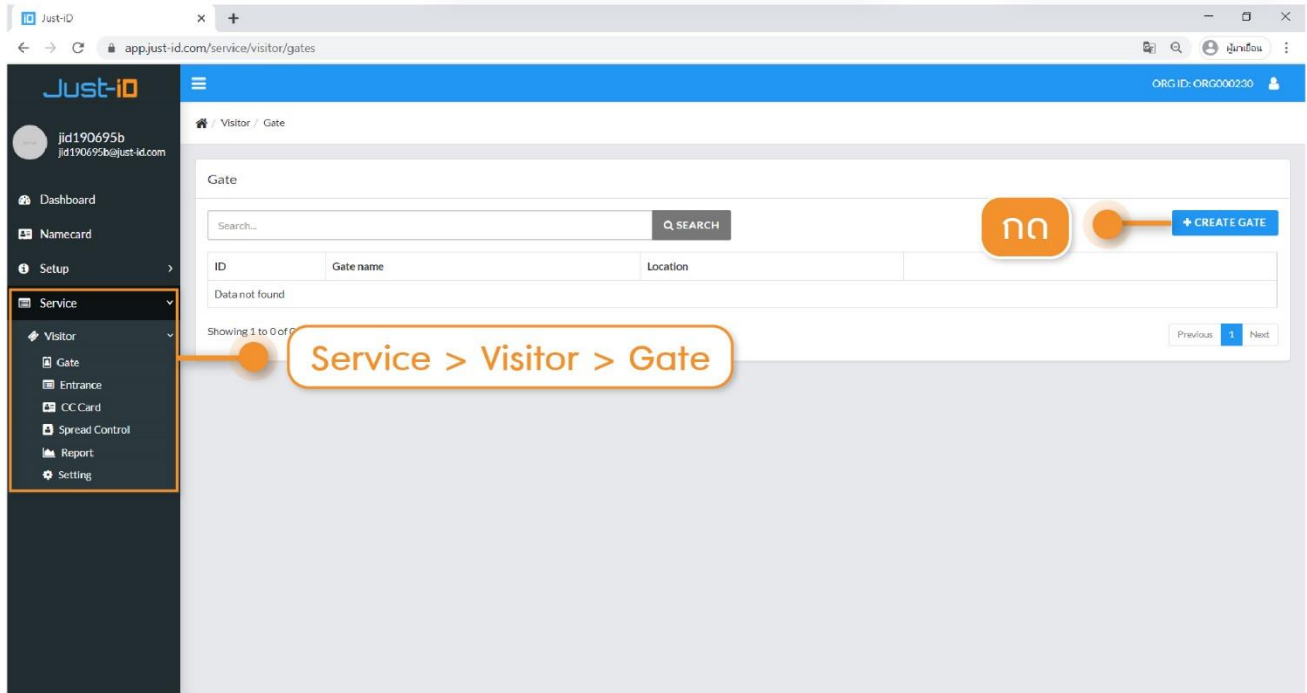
Just-iD

app.just-id.com/service/visitor/gates

ผู้มาเยือน

Just-iD

jid190695b
jid190695b@just-id.com

Dashboard

Namecard

Setup

Service

Visitor

Gate

Entrance

CC Card

Spread Control

Report

Setting

ORG ID: ORG000230

Visitor / Gate

Gate

Search...

SEARCH

กด

+ CREATE GATE

| ID | Gate name | Location | |
|---|---|---|---|
| Data not found | | | |

Showing 1 to 0 of 0

Service > Visitor > Gate

Previous 1 Next